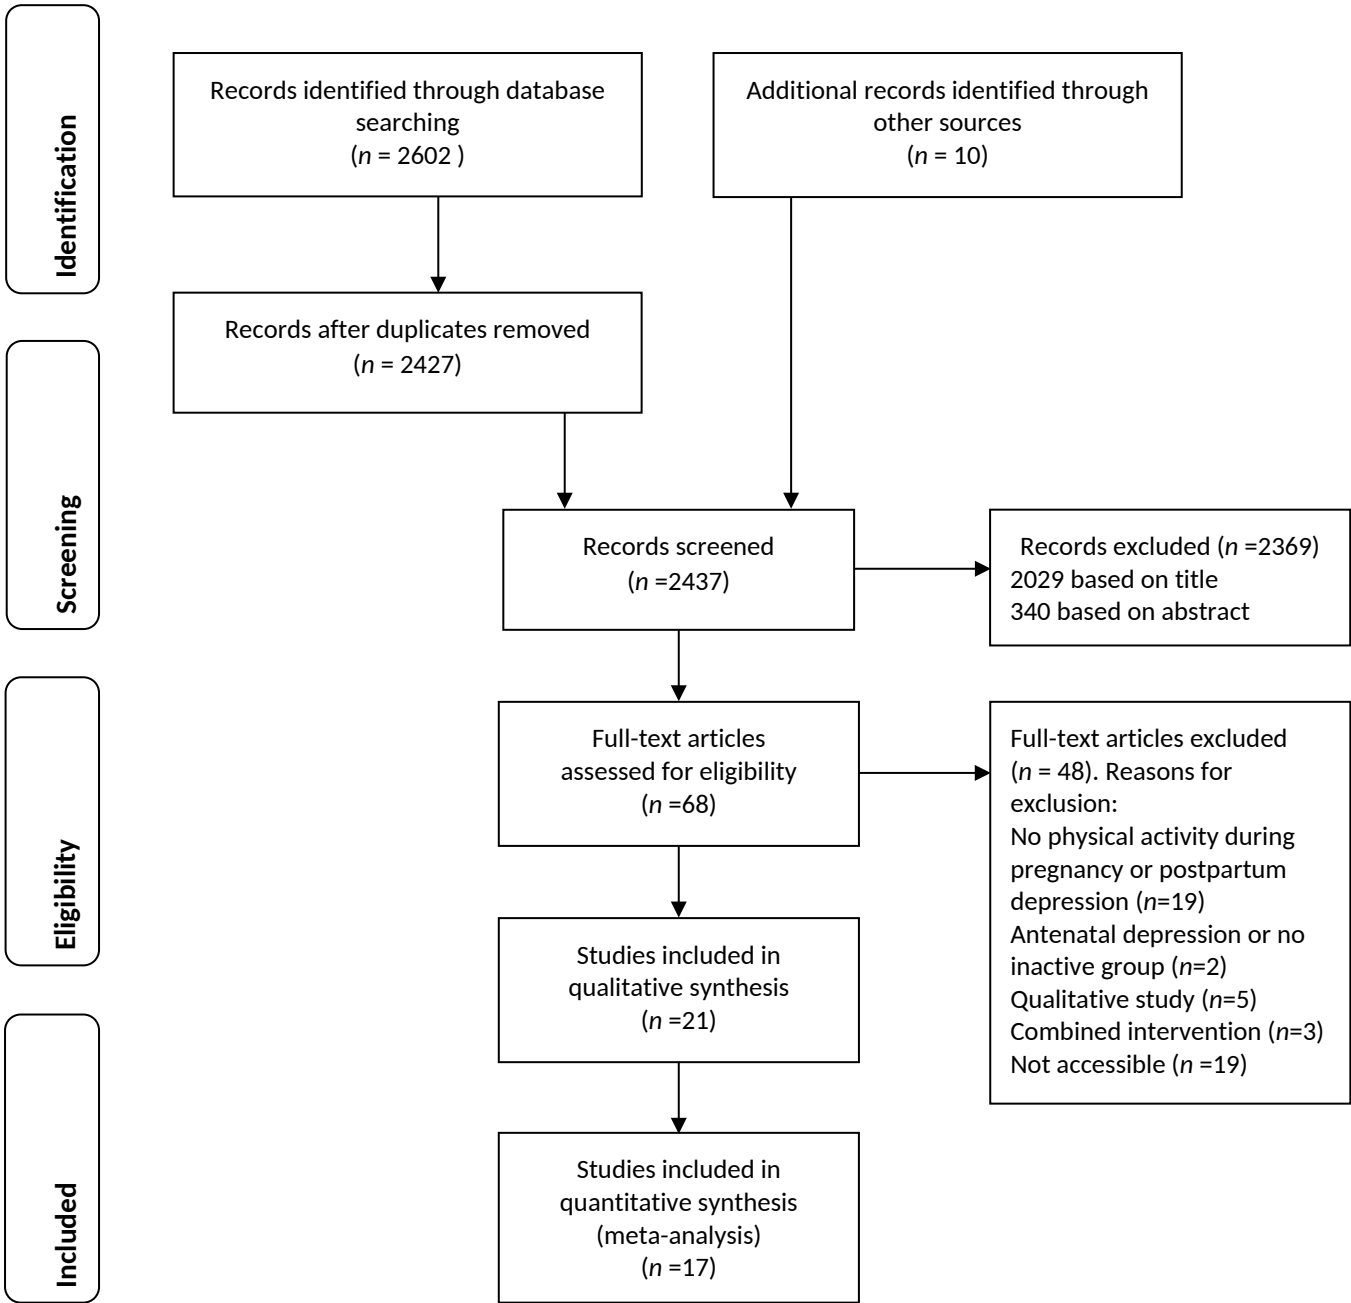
Identification

Records identified through database searching
($n$ = 2602 )

Additional records identified through other sources
($n$ = 10)

Records after duplicates removed
($n$ = 2427)

Screening

Records screened
($n$ =2437)

Records excluded ($n$ =2369)
2029 based on title
340 based on abstract

Eligibility

Full-text articles assessed for eligibility
($n$ =68)

Full-text articles excluded ($n$ = 48). Reasons for exclusion:
No physical activity during pregnancy or postpartum depression ($n$=19)
Antenatal depression or no inactive group ($n$=2)
Qualitative study ($n$=5)
Combined intervention ($n$=3)
Not accessible ($n$ =19)

Studies included in qualitative synthesis
($n$ =21)

Included

Studies included in quantitative synthesis
(meta-analysis)
($n$ =17)